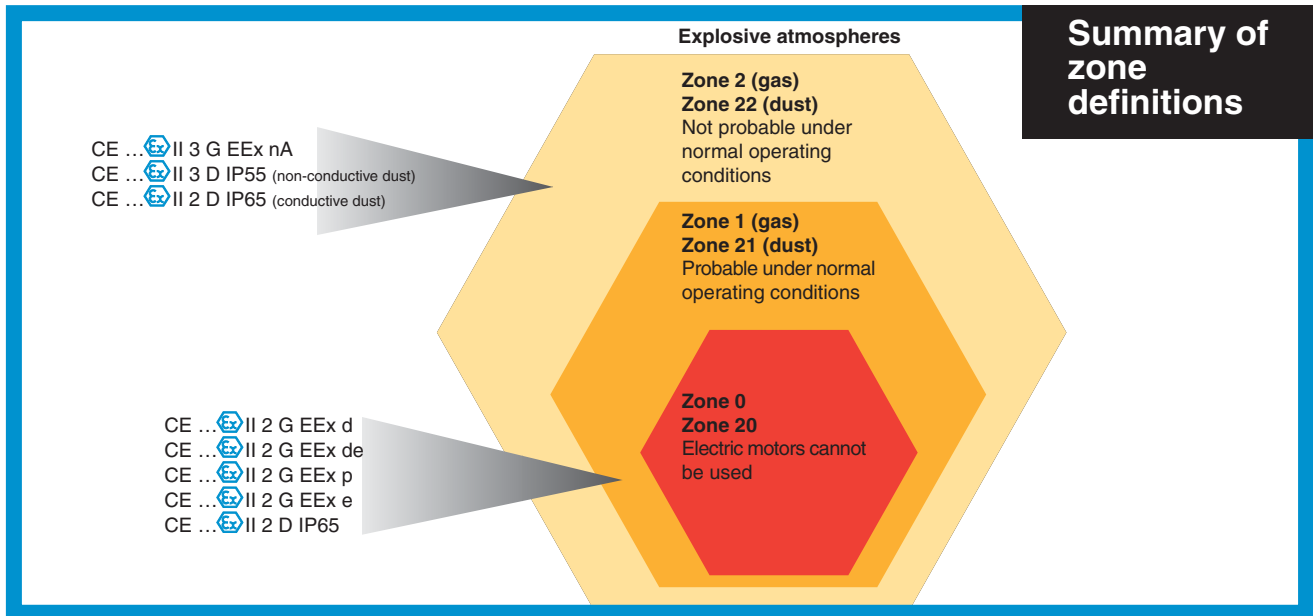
Summary of zone definitions

Explosive atmospheres

Zone 2 (gas)
Zone 22 (dust)
Not probable under normal operating conditions

Zone 1 (gas)
Zone 21 (dust)
Probable under normal operating conditions

Zone 0
Zone 20
Electric motors cannot be used

CE … Ex II 3 G EEx nA
CE … Ex II 3 D IP55 (non-conductive dust)
CE … Ex II 2 D IP65 (conductive dust)

CE … Ex II 2 G EEx d
CE … Ex II 2 G EEx de
CE … Ex II 2 G EEx p
CE … Ex II 2 G EEx e
CE … Ex II 2 D IP65